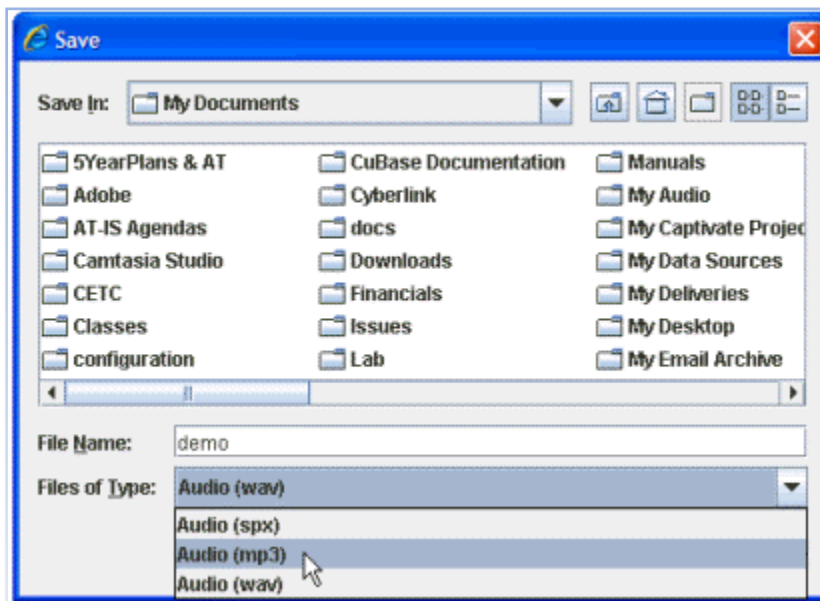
Save

Save In: My Documents

5YearPlans & AT
Adobe
AT-IS Agendas
Camtasia Studio
CETC
Classes
configuration

CuBase Documentation
Cyberlink
docs
Downloads
Financials
Issues
Lab

Manuals
My Audio
My Captivate Projec
My Data Sources
My Deliveries
My Desktop
My Email Archive

File Name: demo

Files of Type: Audio (wav)

Audio (spx)
Audio (mp3)
Audio (wav)